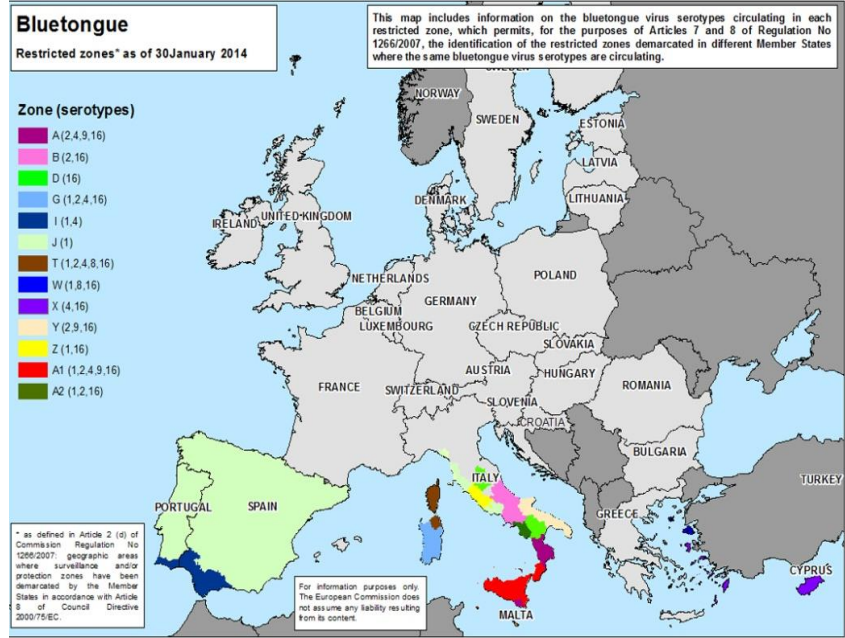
Bluetongue

Restricted zones* as of 30January 2014

This map includes information on the bluetongue virus serotypes circulating in each restricted zone, which permits, for the purposes of Articles 7 and 8 of Regulation No 1266/2007, the identification of the restricted zones demarcated in different Member States where the same bluetongue virus serotypes are circulating.

Zone (serotypes)

A (2,4,9,16)
B (2,16)
D (16)
G (1,2,4,16)
I (1,4)
J (1)
T (1,2,4,8,16)
W (1,8,16)
X (4,16)
Y (2,9,16)
Z (1,16)
A1 (1,2,4,9,16)
A2 (1,2,16)

NORWAY
SWEDEN
ESTONIA
LATVIA
LITHUANIA
DENMARK
IRELAND
UNITED KINGDOM
NETHERLANDS
POLAND
GERMANY
BELGIUM
LUXEMBOURG
CZECH REPUBLIC
SLOVAKIA
AUSTRIA
HUNGARY
FRANCE
SWITZERLAND
SLOVENIA
ROMANIA
CROATIA
BULGARIA
ITALY
PORTUGAL
SPAIN
GREECE
TURKEY
CYPRUS
MALTA

* as defined in Article 2 (d) of Commission Regulation No 1266/2007: geographic areas where surveillance and/or protection zones have been demarcated by the Member States in accordance with Article 8 of Council Directive 2000/75/EC.

For information purposes only. The European Commission does not assume any liability resulting from its content.